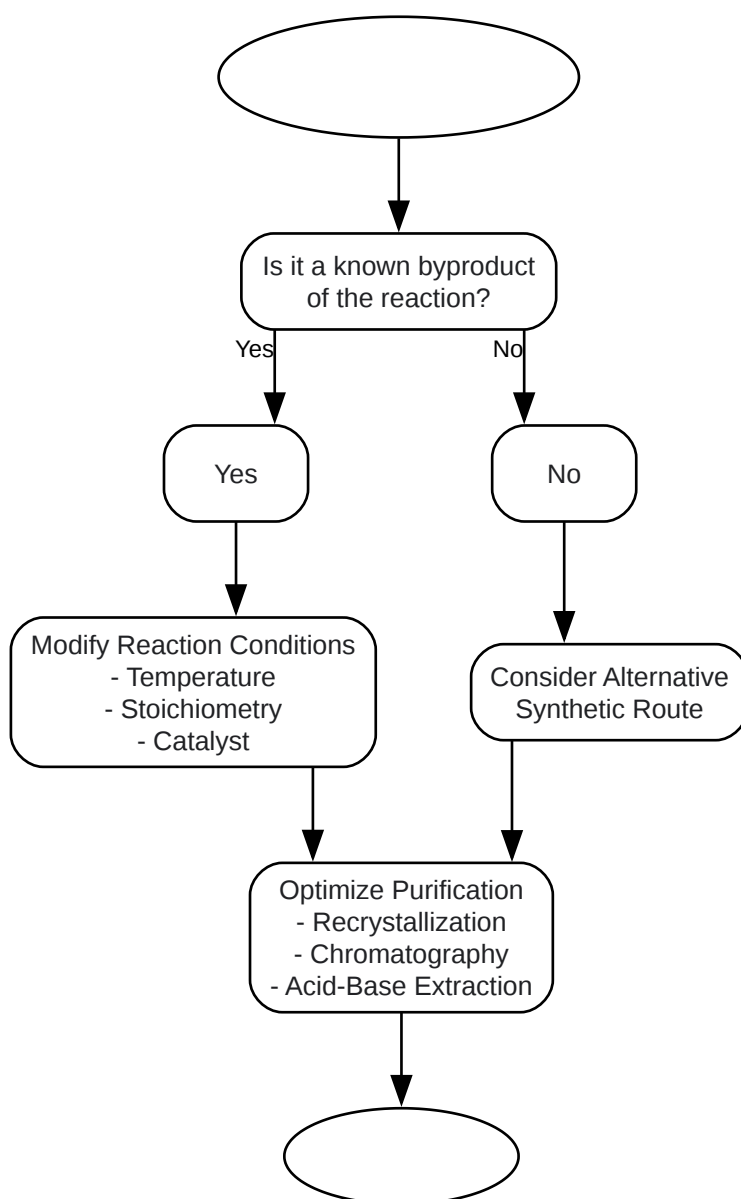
Is it a known byproduct of the reaction?

Yes

No

Yes

No

Modify Reaction Conditions
- Temperature
- Stoichiometry
- Catalyst

Consider Alternative Synthetic Route

Optimize Purification
- Recrystallization
- Chromatography
- Acid-Base Extraction